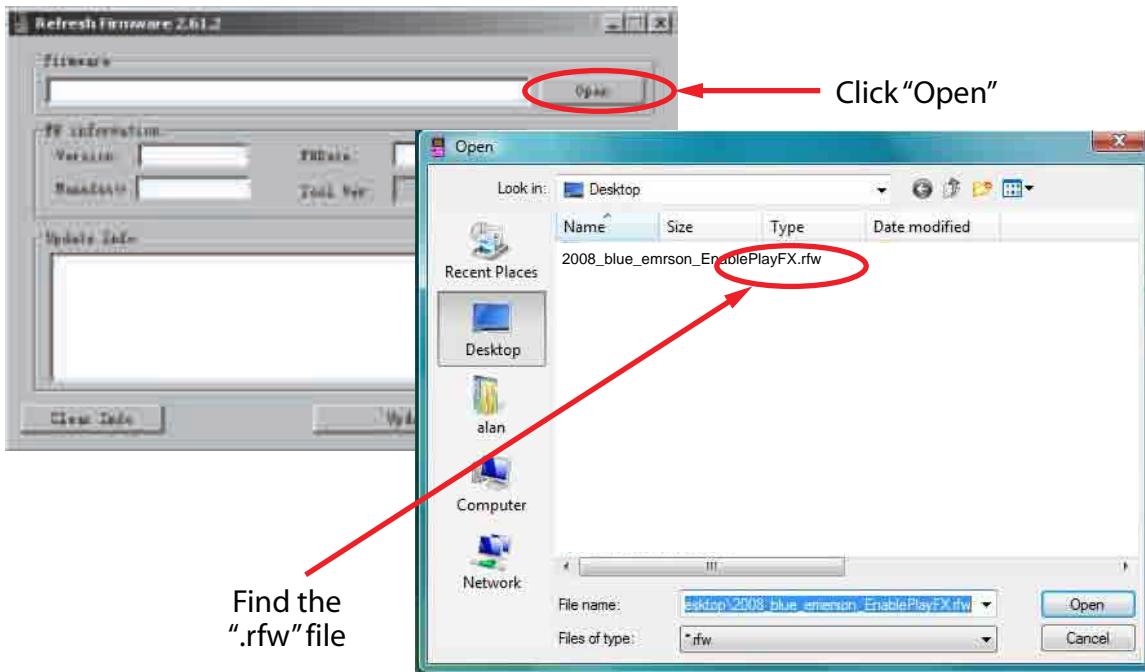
Refresh Firmware 2.61.2

Firmware

Open

Click "Open"

FW information

Version

FWDate

Manufacturer

Tool Ver

Update Info

Clear Info

Upd

Open

Look in: Desktop

Name

Size

Type

Date modified

2008_blue_emrson_EnablePlayFX.rfw

Recent Places

Desktop

alan

Computer

Network

File name: esktop\2008_blue_emerson_EnablePlayFX.rfw

Open

Files of type: *.rfw

Cancel

Find the ".rfw" file